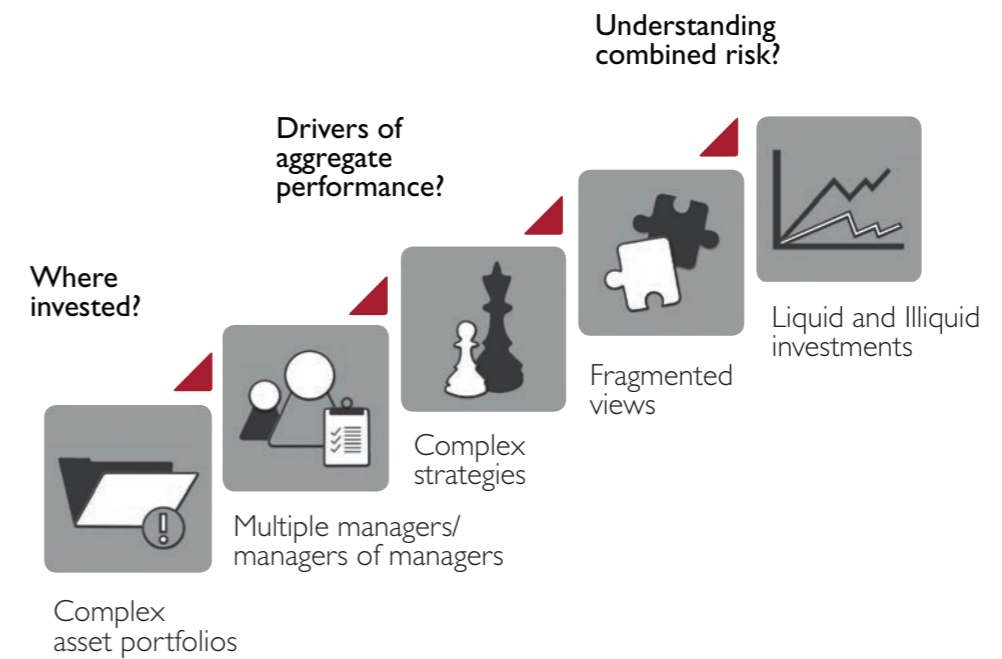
Understanding combined risk?

Drivers of aggregate performance?

Where invested?

Liquid and Illiquid investments

Fragmented views

Complex strategies

Multiple managers/ managers of managers

Complex asset portfolios